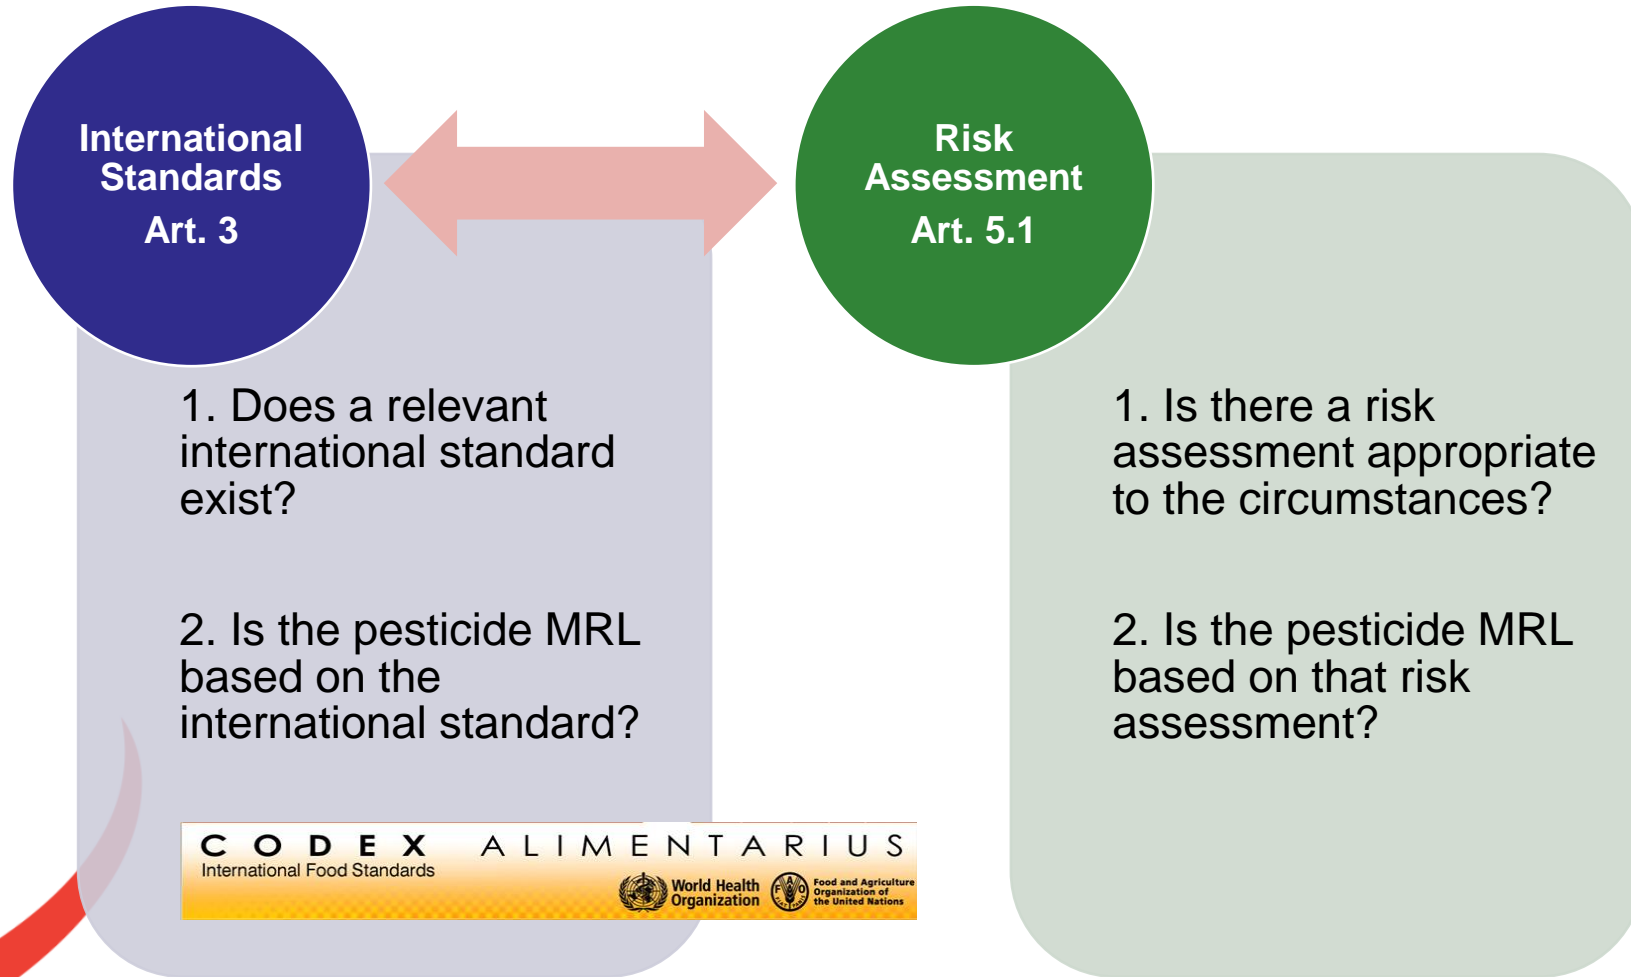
International Standards
Art. 3

Risk Assessment
Art. 5.1

1. Does a relevant international standard exist?

2. Is the pesticide MRL based on the international standard?

CODEX ALIMENTARIUS
International Food Standards
World Health Organization
Food and Agriculture Organization of the United Nations

1. Is there a risk assessment appropriate to the circumstances?

2. Is the pesticide MRL based on that risk assessment?